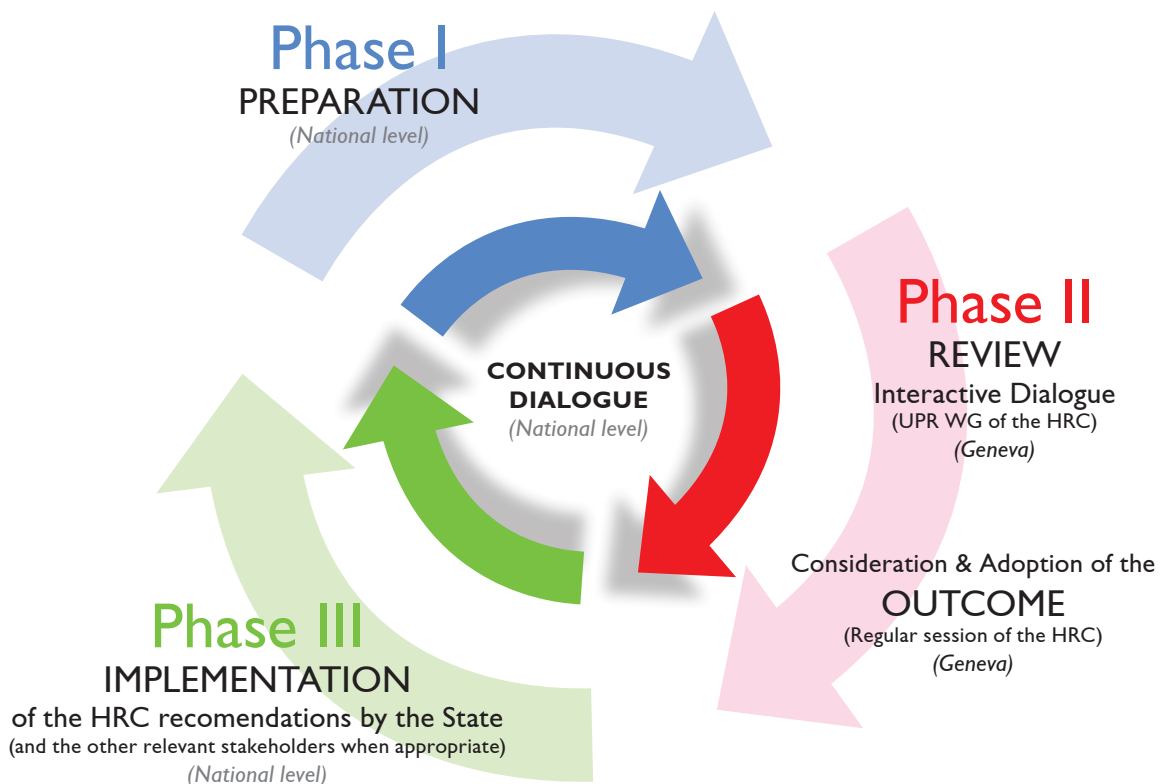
Phase I
PREPARATION
(National level)

CONTINUOUS
DIALOGUE
(National level)

Phase II
REVIEW
Interactive Dialogue
(UPR WG of the HRC)
(Geneva)

Consideration & Adoption of the
OUTCOME
(Regular session of the HRC)
(Geneva)

Phase III
IMPLEMENTATION
of the HRC recomendations by the State
(and the other relevant stakeholders when appropriate)
(National level)